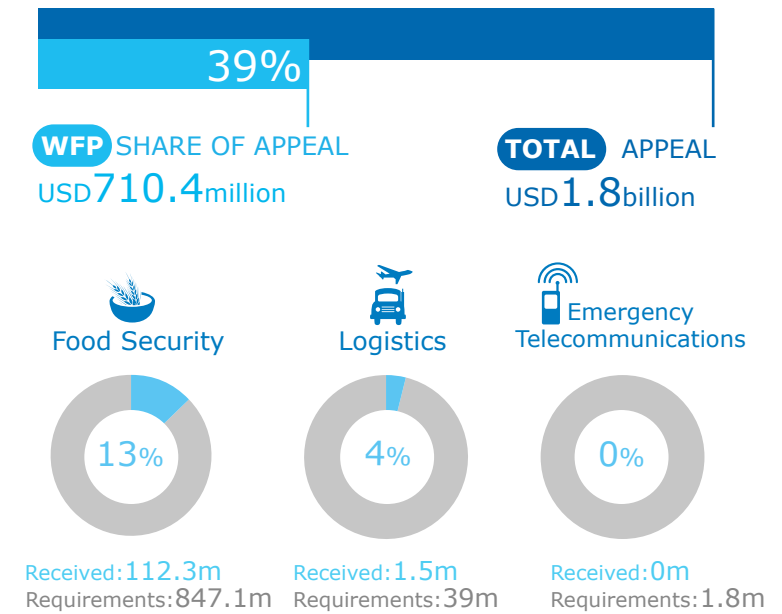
39%

WFP SHARE OF APPEAL
USD710.4million

TOTAL APPEAL
USD1.8billion

Food Security
13%
Received:112.3m
Requirements:847.1m

Logistics
4%
Received:1.5m
Requirements:39m

Emergency Telecommunications
0%
Received:0m
Requirements:1.8m